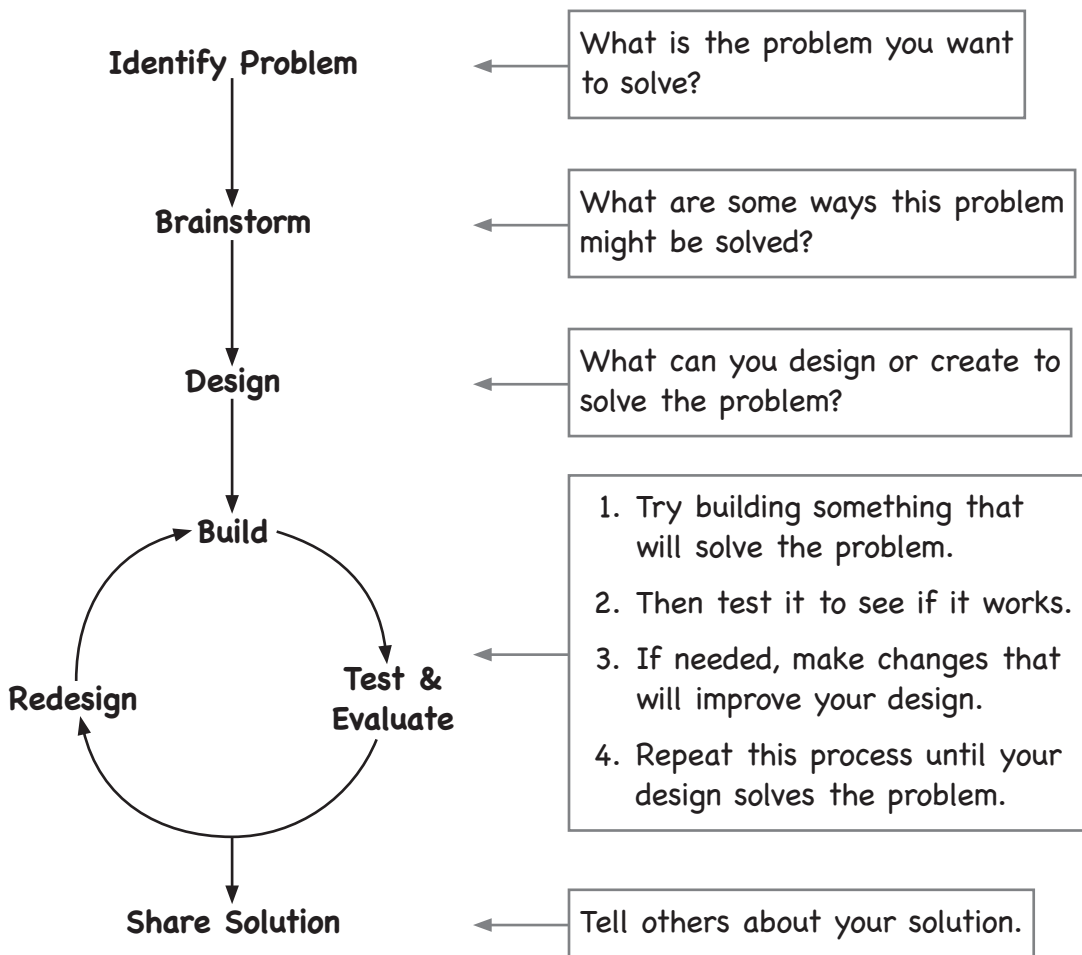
Identify Problem

What is the problem you want to solve?

Brainstorm

What are some ways this problem might be solved?

Design

What can you design or create to solve the problem?

Build

Test & Evaluate

Redesign

1. Try building something that will solve the problem.
2. Then test it to see if it works.
3. If needed, make changes that will improve your design.
4. Repeat this process until your design solves the problem.

Share Solution

Tell others about your solution.